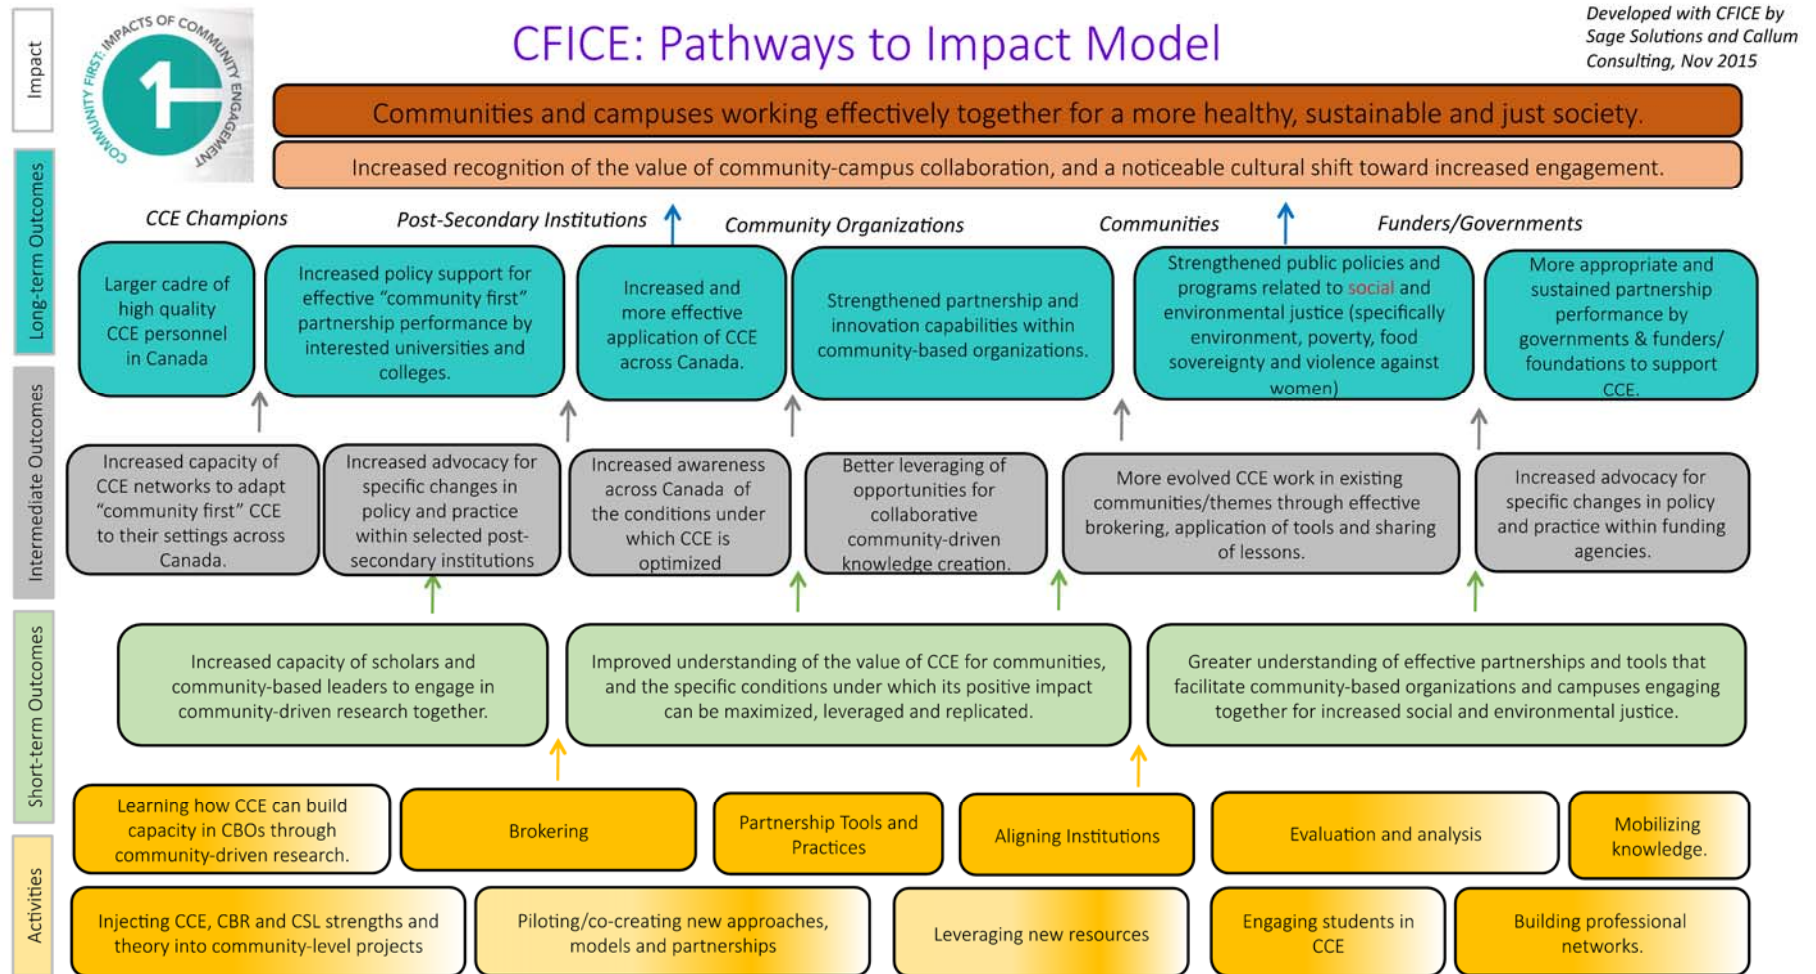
Impact

Long-term Outcomes

Intermediate Outcomes

Short-term Outcomes

Activities

COMMUNITY FIRST: IMPACTS OF COMMUNITY ENGAGEMENT

CFICE: Pathways to Impact Model

Developed with CFICE by Sage Solutions and Callum Consulting, Nov 2015

Communities and campuses working effectively together for a more healthy, sustainable and just society.

Increased recognition of the value of community-campus collaboration, and a noticeable cultural shift toward increased engagement.

CCE Champions

Post-Secondary Institutions

Community Organizations

Communities

Funders/Governments

Larger cadre of high quality CCE personnel in Canada

Increased policy support for effective "community first" partnership performance by interested universities and colleges.

Increased and more effective application of CCE across Canada.

Strengthened partnership and innovation capabilities within community-based organizations.

Strengthened public policies and programs related to social and environmental justice (specifically environment, poverty, food sovereignty and violence against women)

More appropriate and sustained partnership performance by governments & funders/ foundations to support CCE.

Increased capacity of CCE networks to adapt "community first" CCE to their settings across Canada.

Increased advocacy for specific changes in policy and practice within selected post-secondary institutions

Increased awareness across Canada of the conditions under which CCE is optimized

Better leveraging of opportunities for collaborative community-driven knowledge creation.

More evolved CCE work in existing communities/themes through effective brokering, application of tools and sharing of lessons.

Increased advocacy for specific changes in policy and practice within funding agencies.

Increased capacity of scholars and community-based leaders to engage in community-driven research together.

Improved understanding of the value of CCE for communities, and the specific conditions under which its positive impact can be maximized, leveraged and replicated.

Greater understanding of effective partnerships and tools that facilitate community-based organizations and campuses engaging together for increased social and environmental justice.

Learning how CCE can build capacity in CBOs through community-driven research.

Brokering

Partnership Tools and Practices

Aligning Institutions

Evaluation and analysis

Mobilizing knowledge.

Injecting CCE, CBR and CSL strengths and theory into community-level projects

Piloting/co-creating new approaches, models and partnerships

Leveraging new resources

Engaging students in CCE

Building professional networks.